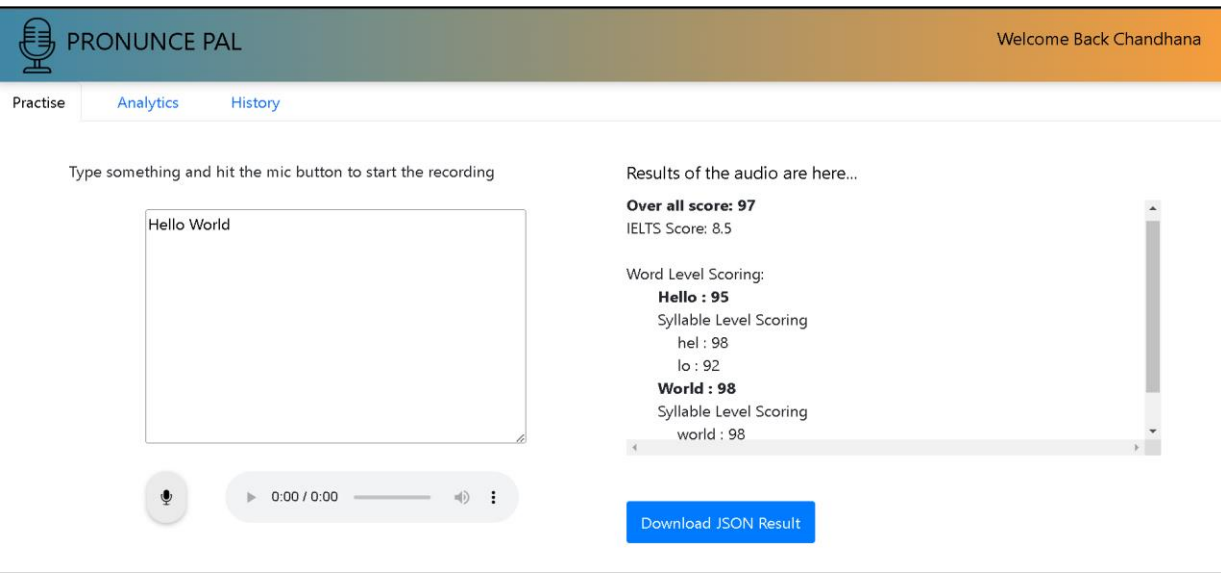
PRONUNCE PAL

Welcome Back Chandhana

Practise Analytics History

Type something and hit the mic button to start the recording

Hello World

0:00 / 0:00

Results of the audio are here...

**Over all score: 97**
IELTS Score: 8.5

Word Level Scoring:
**Hello : 95**
Syllable Level Scoring
hel : 98
lo : 92
**World : 98**
Syllable Level Scoring
world : 98

Download JSON Result